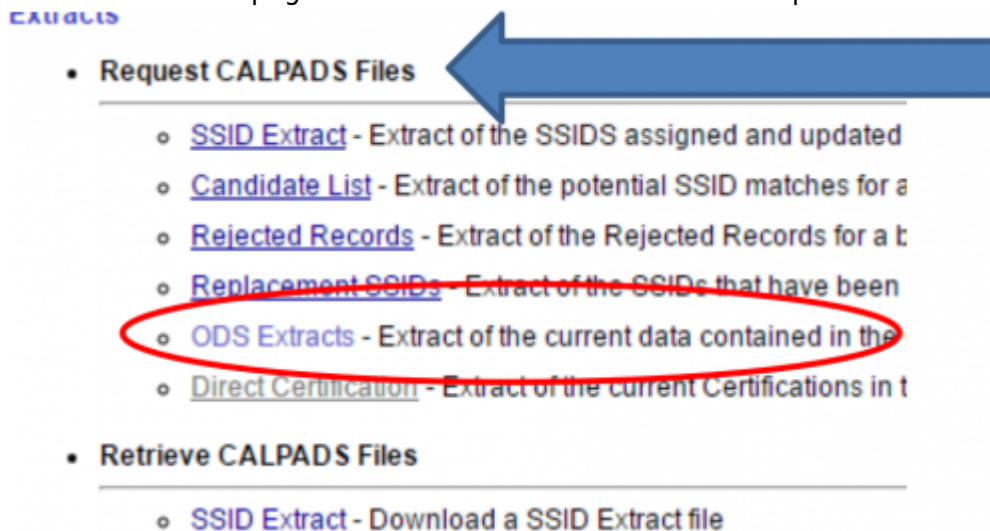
Extracts

- Request CALPADS Files
 - SSID Extract - Extract of the SSIDS assigned and updated
 - Candidate List - Extract of the potential SSID matches for a
 - Rejected Records - Extract of the Rejected Records for a b
 - Replacement SSIDs - Extract of the SSIDs that have been
 - ODS Extracts - Extract of the current data contained in the
 - Direct Certification - Extract of the current Certifications in t
- Retrieve CALPADS Files
 - SSID Extract - Download a SSID Extract file